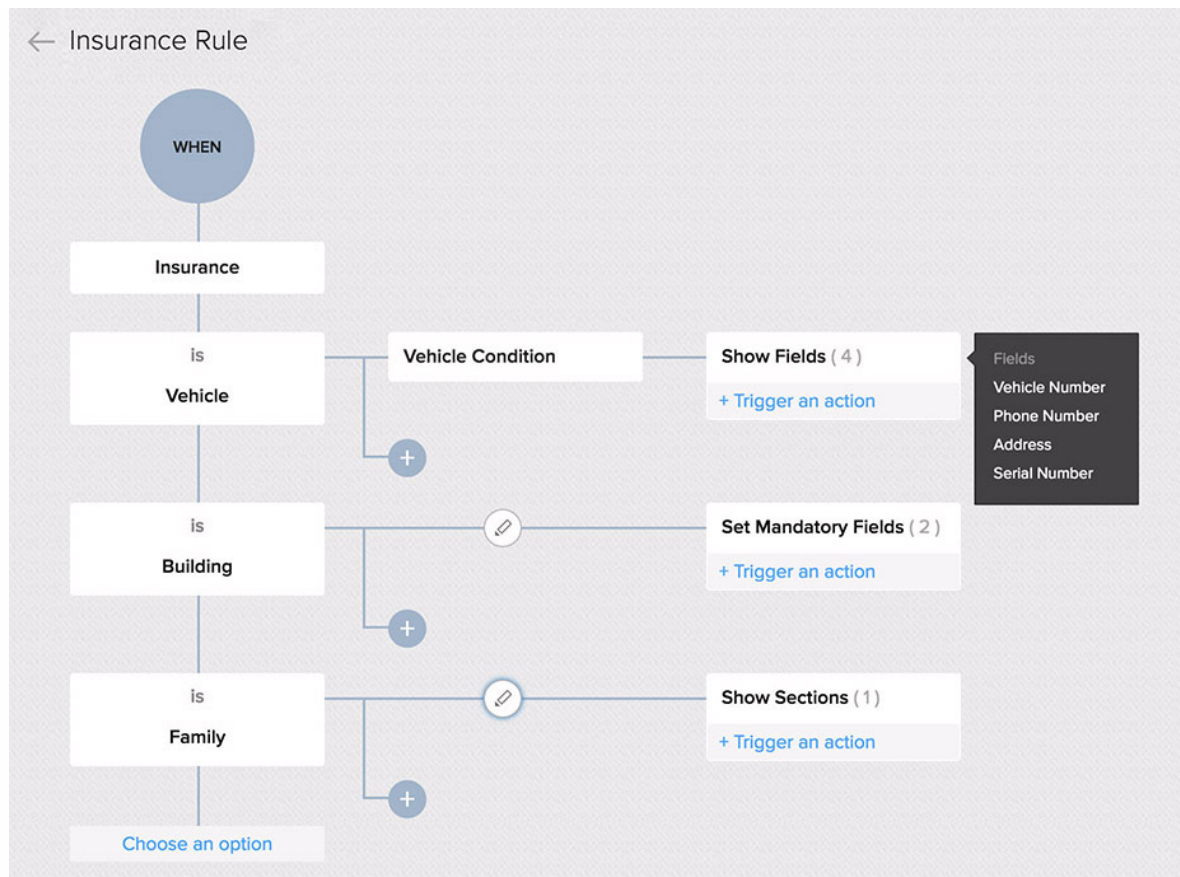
← Insurance Rule

WHEN

Insurance

is
Vehicle

Vehicle Condition

Show Fields ( 4 )
+ Trigger an action

Fields
Vehicle Number
Phone Number
Address
Serial Number

+

is
Building

Set Mandatory Fields ( 2 )
+ Trigger an action

+

is
Family

Show Sections ( 1 )
+ Trigger an action

+

Choose an option